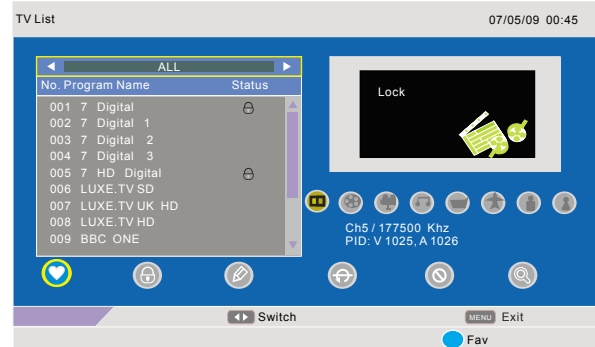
TV List 07/05/09 00:45

ALL

| No. | Program Name | Status |
|---|---|---|
| 001 | 7 Digital | |
| 002 | 7 Digital 1 | |
| 003 | 7 Digital 2 | |
| 004 | 7 Digital 3 | |
| 005 | 7 HD Digital | |
| 006 | LUXE.TV SD | |
| 007 | LUXE.TV UK HD | |
| 008 | LUXE.TV HD | |
| 009 | BBC ONE | |

Lock

Ch5 / 177500 Khz
PID: V 1025, A 1026

Switch MENU Exit

Fav